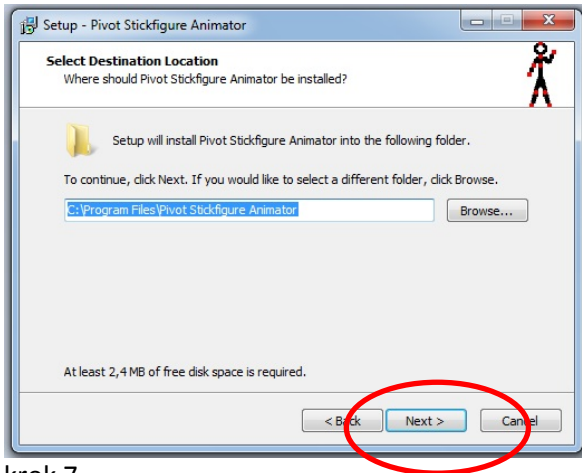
Setup - Pivot Stickfigure Animator

Select Destination Location
Where should Pivot Stickfigure Animator be installed?

Setup will install Pivot Stickfigure Animator into the following folder.

To continue, click Next. If you would like to select a different folder, click Browse.

C:\Program Files\Pivot Stickfigure Animator

Browse...

At least 2,4 MB of free disk space is required.

< Back Next > Cancel

krok 7